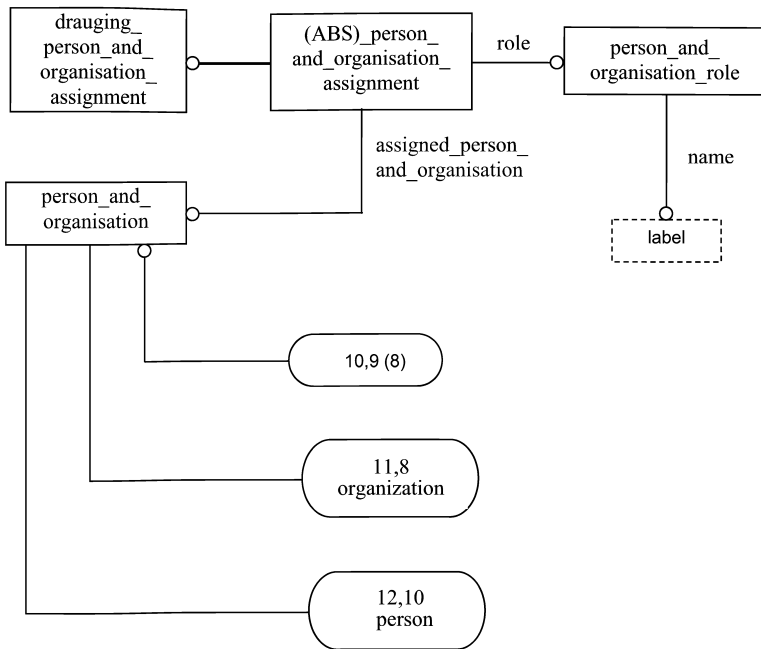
drauging_ person_and_ organisation_ assignment

(ABS)_person_ and_organisation_ assignment

role

person_and_ organisation_role

assigned_person_ and_organisation

name

person_and_ organisation

label

10,9 (8)

11,8 organization

12,10 person